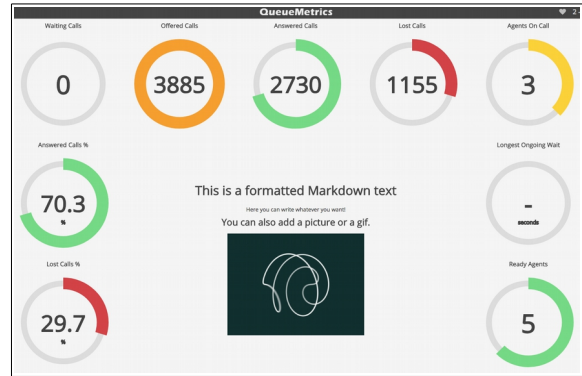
QueueMetrics

2

Waiting Calls
0

Offered Calls
3885

Answered Calls
2730

Lost Calls
1155

Agents On Call
3

Answered Calls %
70.3
%

Longest Ongoing Wait
-
seconds

This is a formatted Markdown text

Here you can write whatever you want!

You can also add a picture or a gif.

Lost Calls %
29.7
%

Ready Agents
5